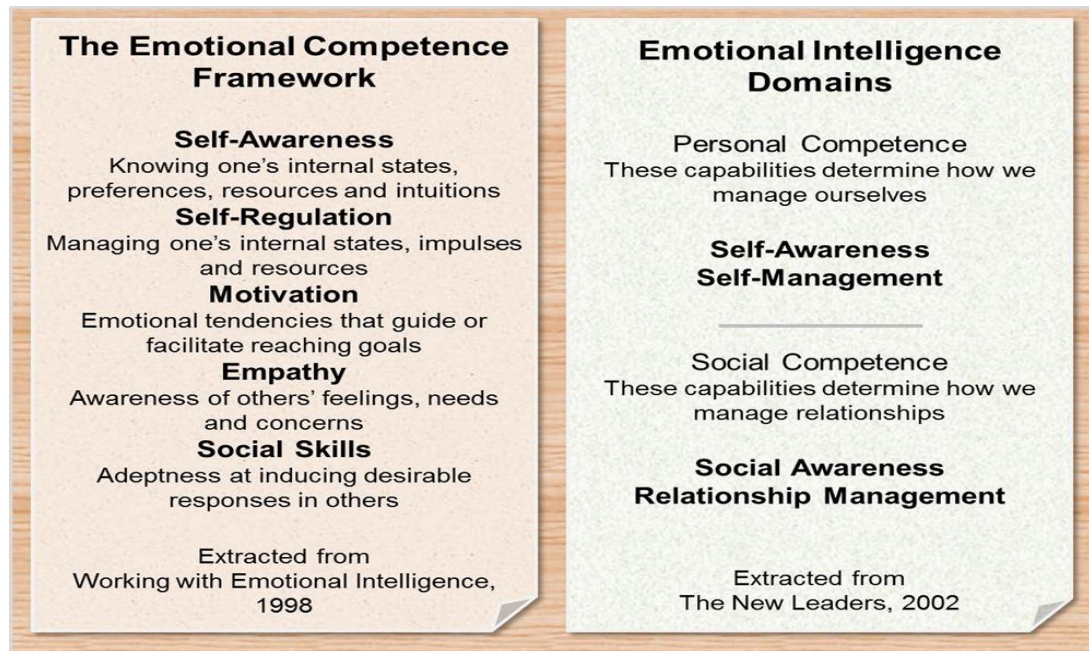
The Emotional Competence Framework

Self-Awareness
Knowing one's internal states, preferences, resources and intuitions

Self-Regulation
Managing one's internal states, impulses and resources

Motivation
Emotional tendencies that guide or facilitate reaching goals

Empathy
Awareness of others' feelings, needs and concerns

Social Skills
Adeptness at inducing desirable responses in others

Extracted from
Working with Emotional Intelligence, 1998

Emotional Intelligence Domains

Personal Competence
These capabilities determine how we manage ourselves

Self-Awareness
Self-Management

Social Competence
These capabilities determine how we manage relationships

Social Awareness
Relationship Management

Extracted from
The New Leaders, 2002